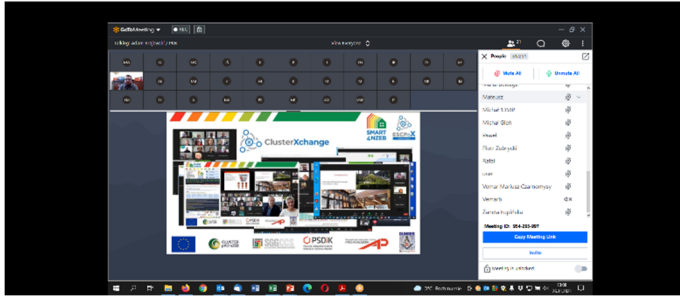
GoToMeeting
View Everyone
People
Mute All
Unmute All
Mateusz
Michał
Michał Słoń
Paweł
Piotr Zabrycki
Rafał
User
Verner
Meeting ID: 954-293-997
Copy Meeting Link
Invite
ClusterXchange
SMART 4NZEB
ESCPX
PSDIK
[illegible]